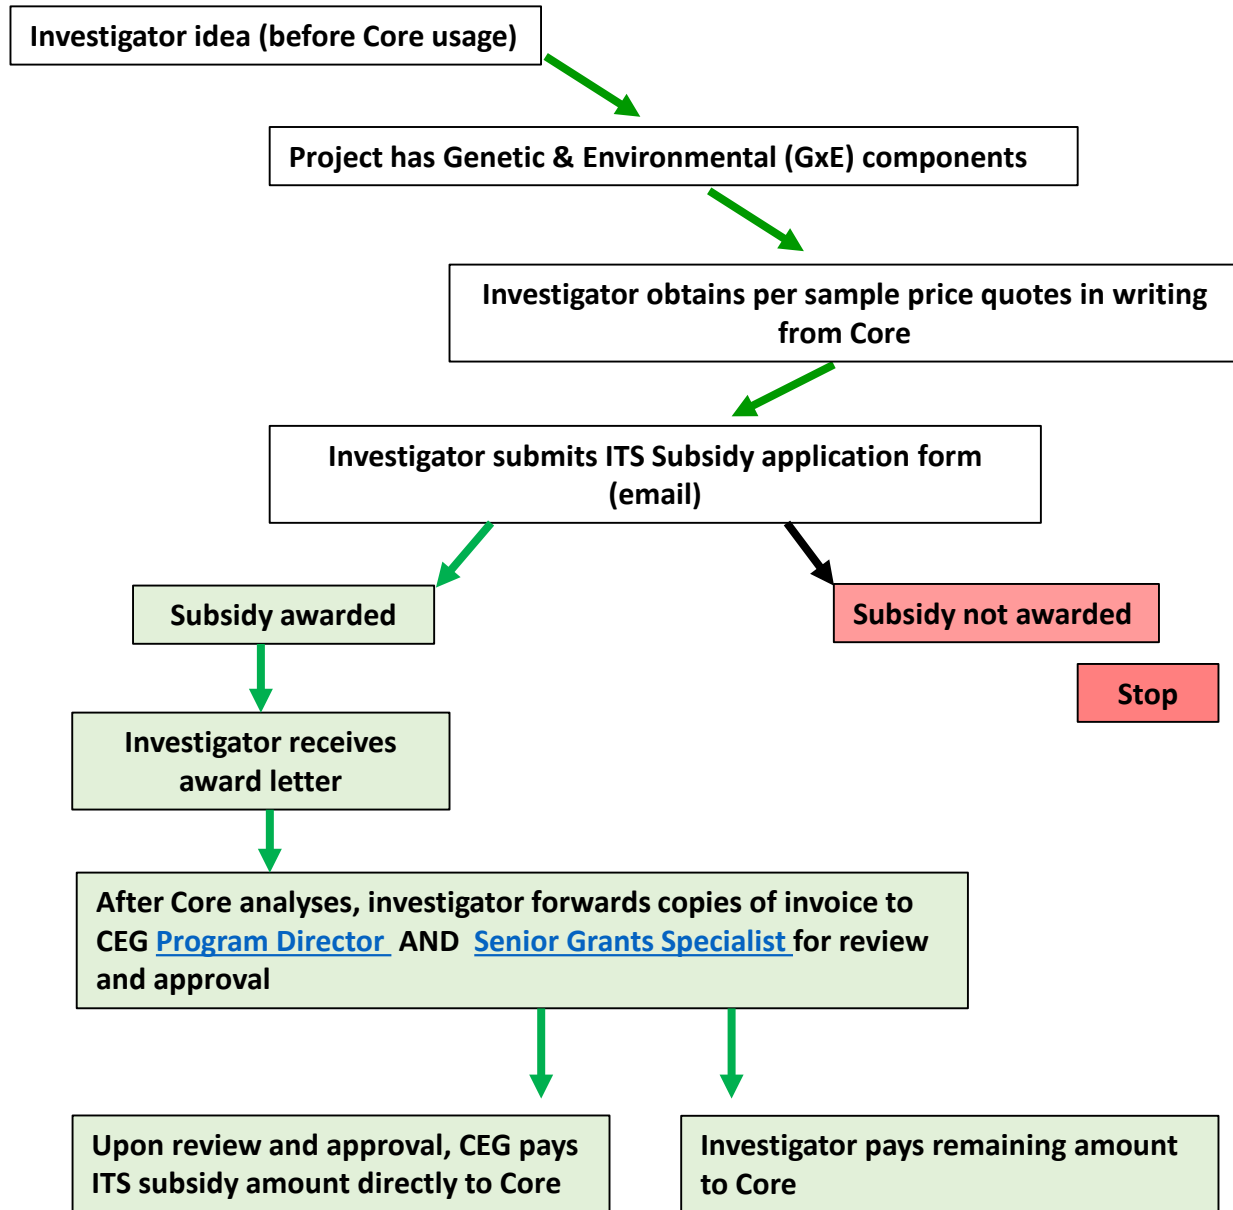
Investigator idea (before Core usage)

Project has Genetic & Environmental (GxE) components

Investigator obtains per sample price quotes in writing from Core

Investigator submits ITS Subsidy application form (email)

Subsidy awarded

Subsidy not awarded

Stop

Investigator receives award letter

After Core analyses, investigator forwards copies of invoice to CEG Program Director AND Senior Grants Specialist for review and approval

Upon review and approval, CEG pays ITS subsidy amount directly to Core

Investigator pays remaining amount to Core